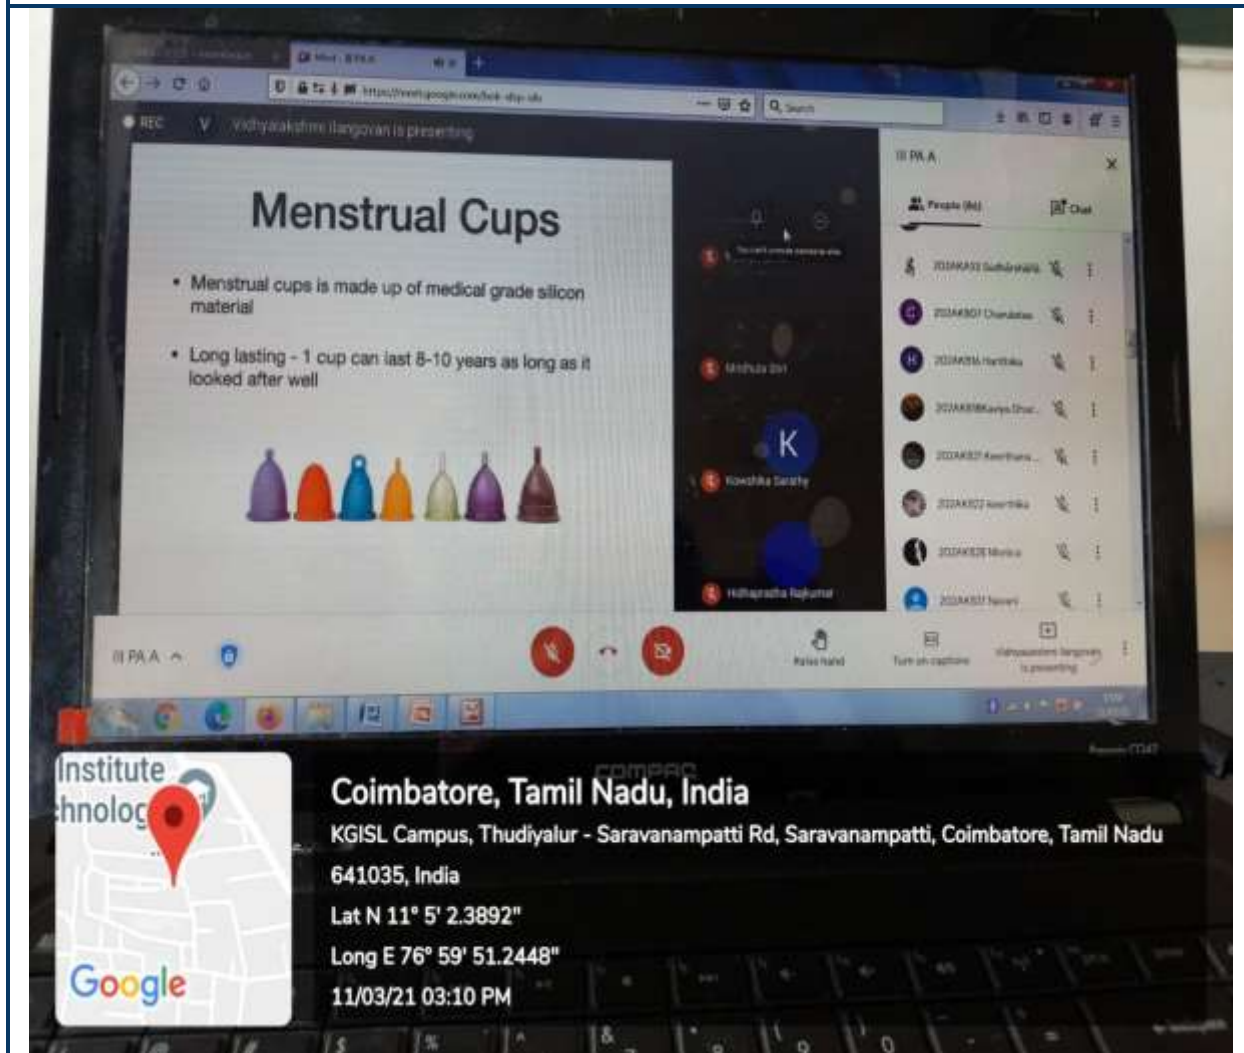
REC Vidhyalakshmi Ilangovan is presenting

Menstrual Cups

• Menstrual cups is made up of medical grade silicon material

• Long lasting - 1 cup can last 8-10 years as long as it looked after well

K

III PA A

People

Chat

III PA A

Raise hand

Turn on captions

Vidhyalakshmi Ilangovan is presenting

Institute
hnolog

Google

COMPAQ

Coimbatore, Tamil Nadu, India
KGISL Campus, Thudiyalur - Saravanampatti Rd, Saravanampatti, Coimbatore, Tamil Nadu 641035, India
Lat N 11° 5' 2.3892"
Long E 76° 59' 51.2448"
11/03/21 03:10 PM